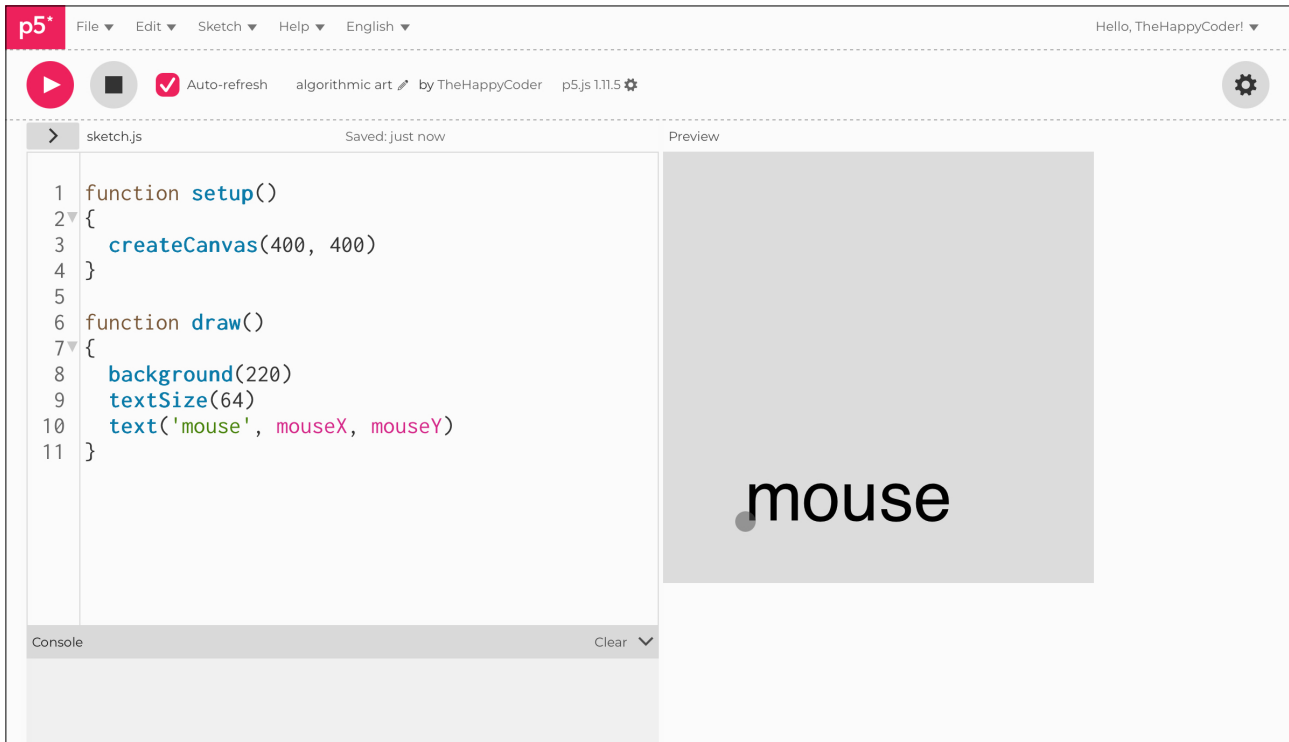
p5* File ▾ Edit ▾ Sketch ▾ Help ▾ English ▾ Hello, TheHappyCoder! ▾

Auto-refresh algorithmic art by TheHappyCoder p5.js 1.11.5

sketch.js Saved: just now Preview

1 function setup()
2 {
3   createCanvas(400, 400)
4 }
5
6 function draw()
7 {
8   background(220)
9   textSize(64)
10  text('mouse', mouseX, mouseY)
11 }

mouse

Console Clear